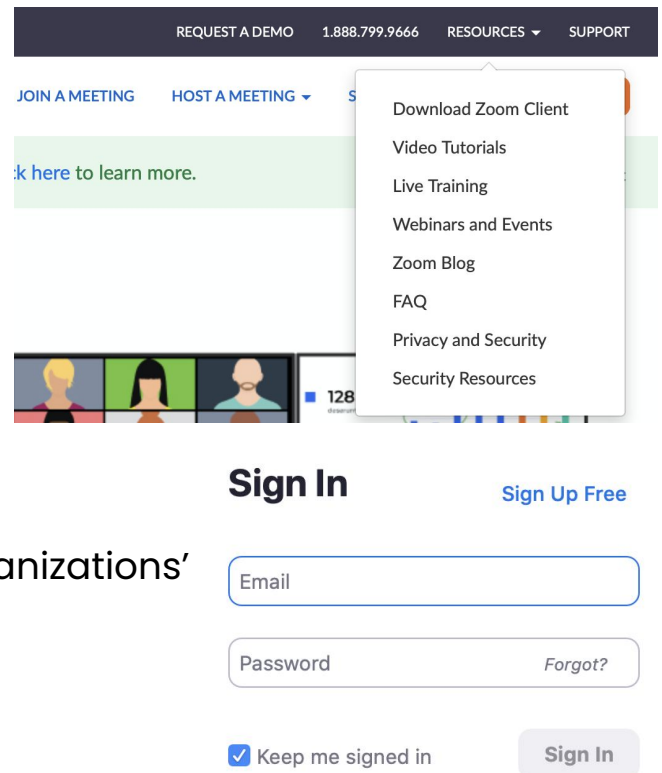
REQUEST A DEMO 1.888.799.9666 RESOURCES SUPPORT

JOIN A MEETING HOST A MEETING S

k here to learn more.

Download Zoom Client
Video Tutorials
Live Training
Webinars and Events
Zoom Blog
FAQ
Privacy and Security
Security Resources

128

Sign In

Sign Up Free

anizations'

Email

Password

Forgot?

Keep me signed in

Sign In